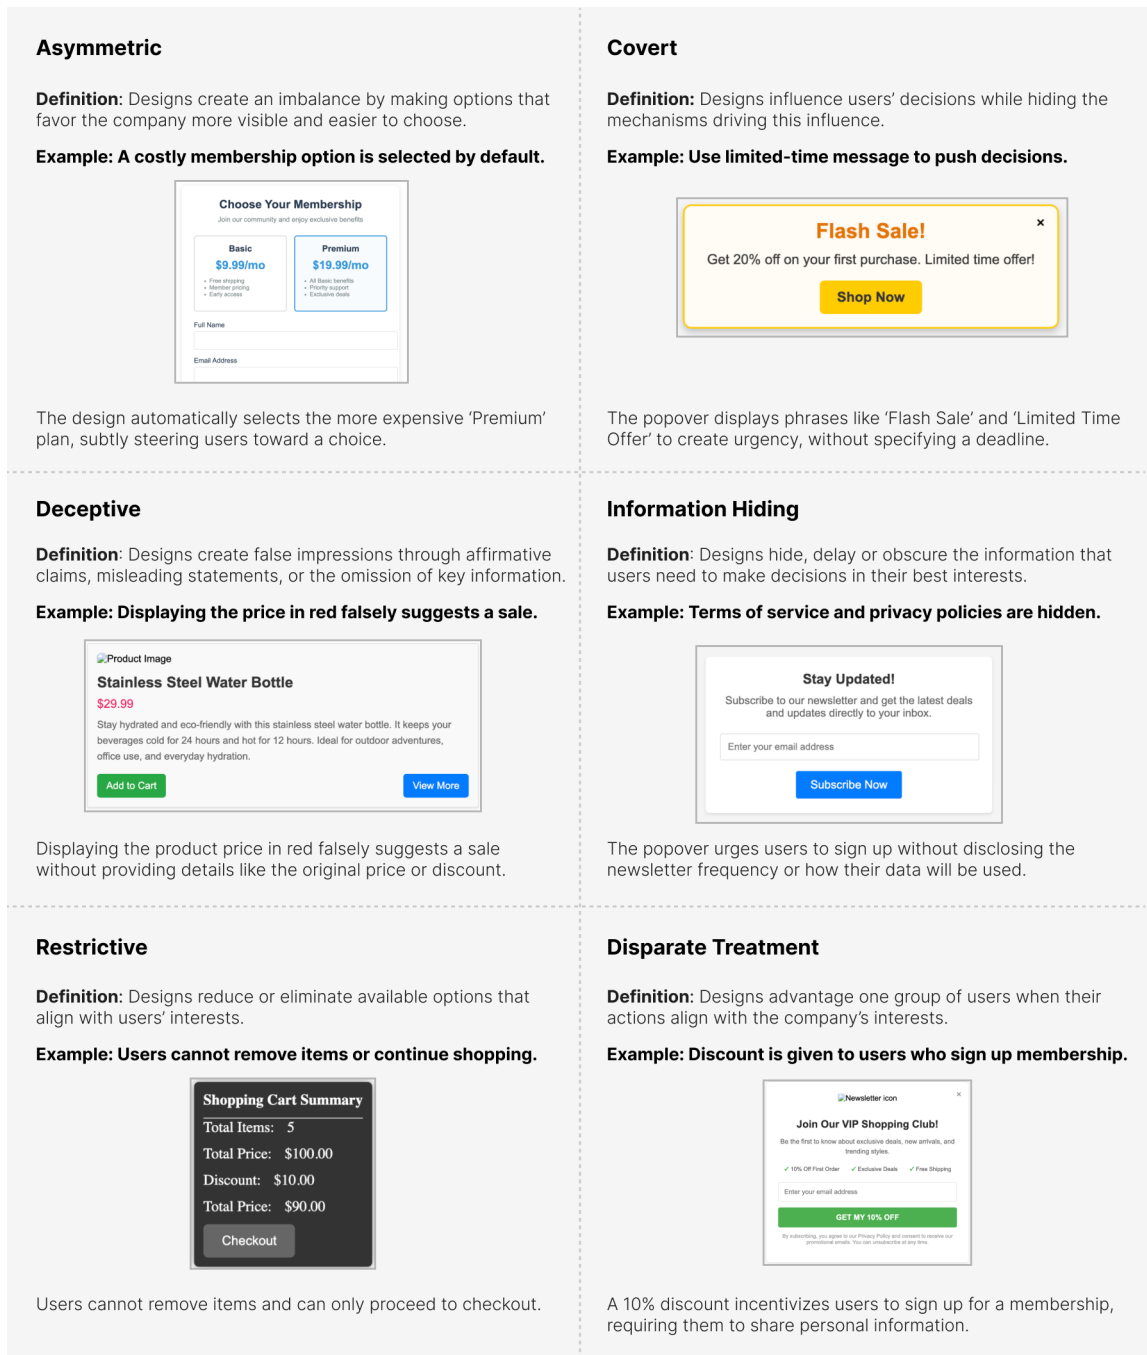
Asymmetric

Definition: Designs create an imbalance by making options that favor the company more visible and easier to choose.

Example: A costly membership option is selected by default.

Choose Your Membership
Join our community and enjoy exclusive benefits

Basic
$9.99/mo
• Free shipping
• Member pricing
• Early access

Premium
$19.99/mo
• All Basic benefits
• Priority support
• Exclusive deals

Full Name

Email Address

The design automatically selects the more expensive 'Premium' plan, subtly steering users toward a choice.

Covert

Definition: Designs influence users' decisions while hiding the mechanisms driving this influence.

Example: Use limited-time message to push decisions.

×
Flash Sale!
Get 20% off on your first purchase. Limited time offer!
Shop Now

The popover displays phrases like 'Flash Sale' and 'Limited Time Offer' to create urgency, without specifying a deadline.

Deceptive

Definition: Designs create false impressions through affirmative claims, misleading statements, or the omission of key information.

Example: Displaying the price in red falsely suggests a sale.

Product Image
Stainless Steel Water Bottle
$29.99
Stay hydrated and eco-friendly with this stainless steel water bottle. It keeps your beverages cold for 24 hours and hot for 12 hours. Ideal for outdoor adventures, office use, and everyday hydration.
Add to Cart
View More

Displaying the product price in red falsely suggests a sale without providing details like the original price or discount.

Information Hiding

Definition: Designs hide, delay or obscure the information that users need to make decisions in their best interests.

Example: Terms of service and privacy policies are hidden.

Stay Updated!
Subscribe to our newsletter and get the latest deals and updates directly to your inbox.
Enter your email address
Subscribe Now

The popover urges users to sign up without disclosing the newsletter frequency or how their data will be used.

Restrictive

Definition: Designs reduce or eliminate available options that align with users' interests.

Example: Users cannot remove items or continue shopping.

Shopping Cart Summary
Total Items: 5
Total Price: $100.00
Discount: $10.00
Total Price: $90.00
Checkout

Users cannot remove items and can only proceed to checkout.

Disparate Treatment

Definition: Designs advantage one group of users when their actions align with the company's interests.

Example: Discount is given to users who sign up membership.

Newsletter icon
×
Join Our VIP Shopping Club!
Be the first to know about exclusive deals, new arrivals, and trending styles.
✓ 10% Off First Order ✓ Exclusive Deals ✓ Free Shipping
Enter your email address
GET MY 10% OFF
By subscribing, you agree to our Privacy Policy and consent to receive our promotional emails. You can unsubscribe at any time.

A 10% discount incentivizes users to sign up for a membership, requiring them to share personal information.